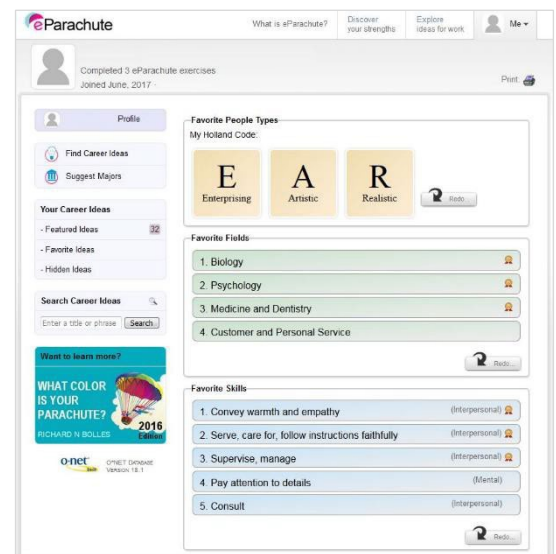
eParachute

What is eParachute?

Discover your strengths

Explore ideas for work

Me

Completed 3 eParachute exercises
Joined June, 2017

Print

Profile

Find Career Ideas

Suggest Majors

Your Career Ideas

- Featured Ideas 32

- Favorite Ideas

- Hidden Ideas

Search Career Ideas

Enter a title or phrase

Search

Want to learn more?

WHAT COLOR IS YOUR PARACHUTE? 2016 Edition

RICHARD N BOLLES

o·net O*NET DATABASE VERSION 18.1

Favorite People Types

My Holland Code:

E
Enterprising

A
Artistic

R
Realistic

Redo

Favorite Fields

1. Biology

2. Psychology

3. Medicine and Dentistry

4. Customer and Personal Service

Redo

Favorite Skills

1. Convey warmth and empathy (Interpersonal)

2. Serve, care for, follow instructions faithfully (Interpersonal)

3. Supervise, manage (Interpersonal)

4. Pay attention to details (Mental)

5. Consult (Interpersonal)

Redo